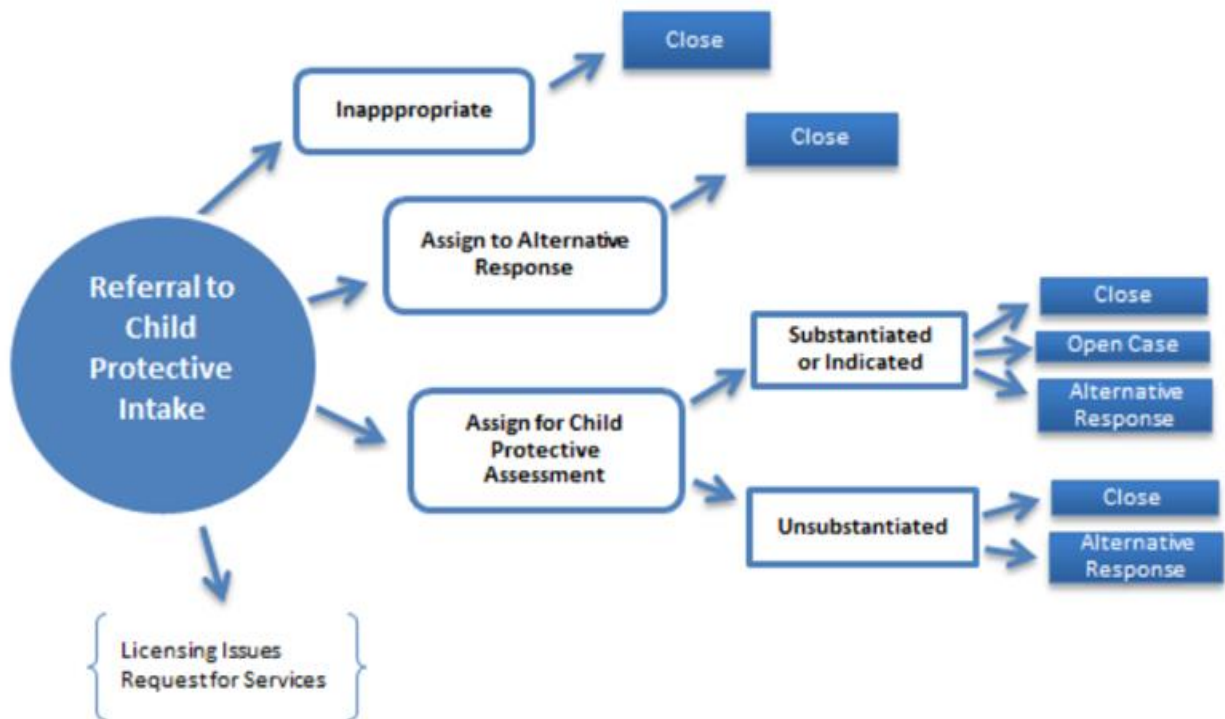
Referral to Child Protective Intake

Inapppropriate

Close

Assign to Alternative Response

Close

Assign for Child Protective Assessment

Substantiated or Indicated

Close

Open Case

Alternative Response

Unsubstantiated

Close

Alternative Response

Licensing Issues
Request for Services